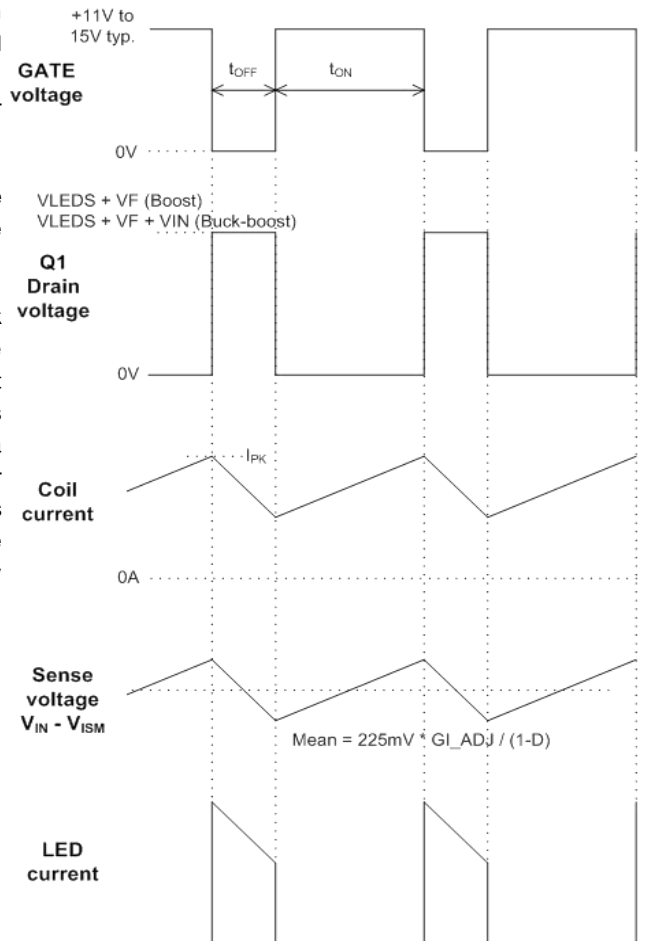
+11V to 15V typ.

GATE voltage

$t_{OFF}$

$t_{ON}$

0V

VLEDS + VF (Boost)
VLEDS + VF + VIN (Buck-boost)

Q1 Drain voltage

0V

$I_{PK}$

Coil current

0A

Sense voltage $V_{IN}$ - $V_{ISM}$

Mean = 225mV * GI_ADJ / (1-D)

LED current